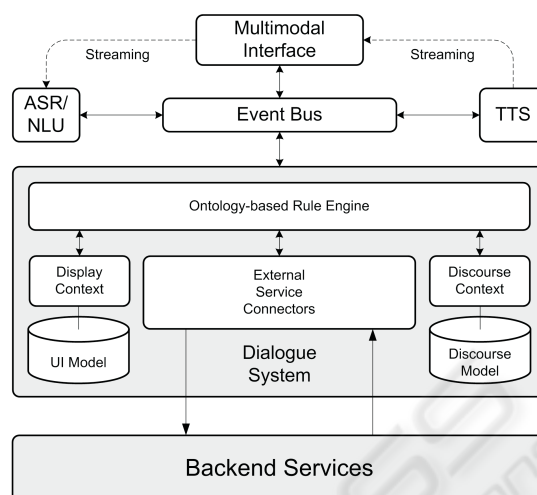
Multimodal Interface

Streaming

Streaming

ASR/ NLU

Event Bus

TTS

Ontology-based Rule Engine

Display Context

External Service Connectors

Discourse Context

UI Model

Dialogue System

Discourse Model

Backend Services